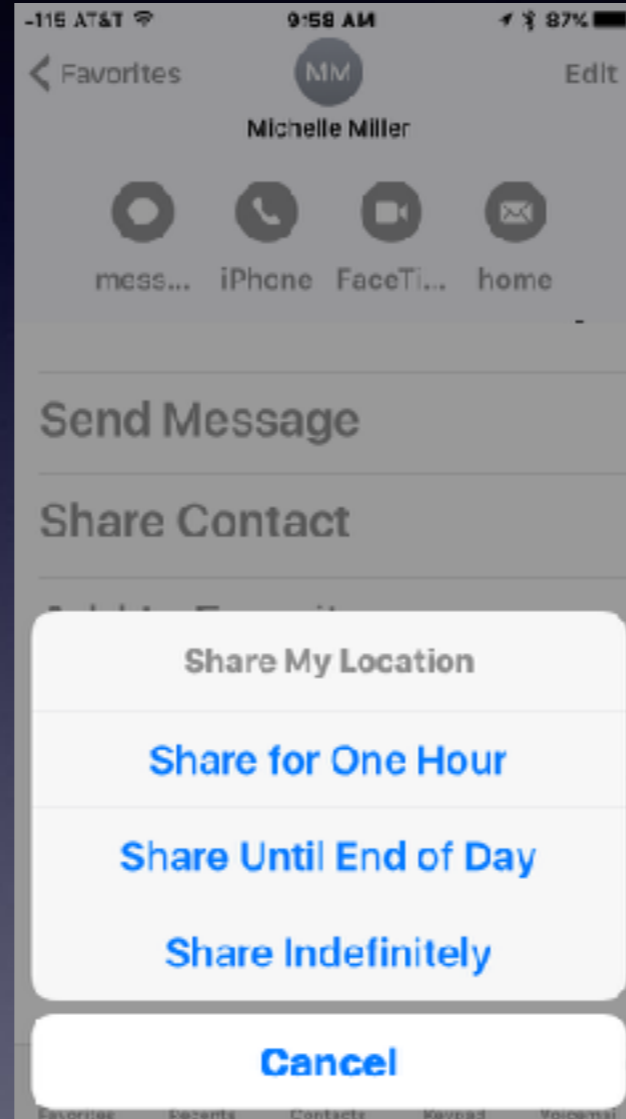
-116 AT&T 9:58 AM 87%

Favorites MM Edit

Michelle Miller

mess... iPhone FaceTi... home

Send Message

Share Contact

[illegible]

Share My Location

Share for One Hour

Share Until End of Day

Share Indefinitely

Cancel

Favorites Recents Contacts Keypad Voicemail